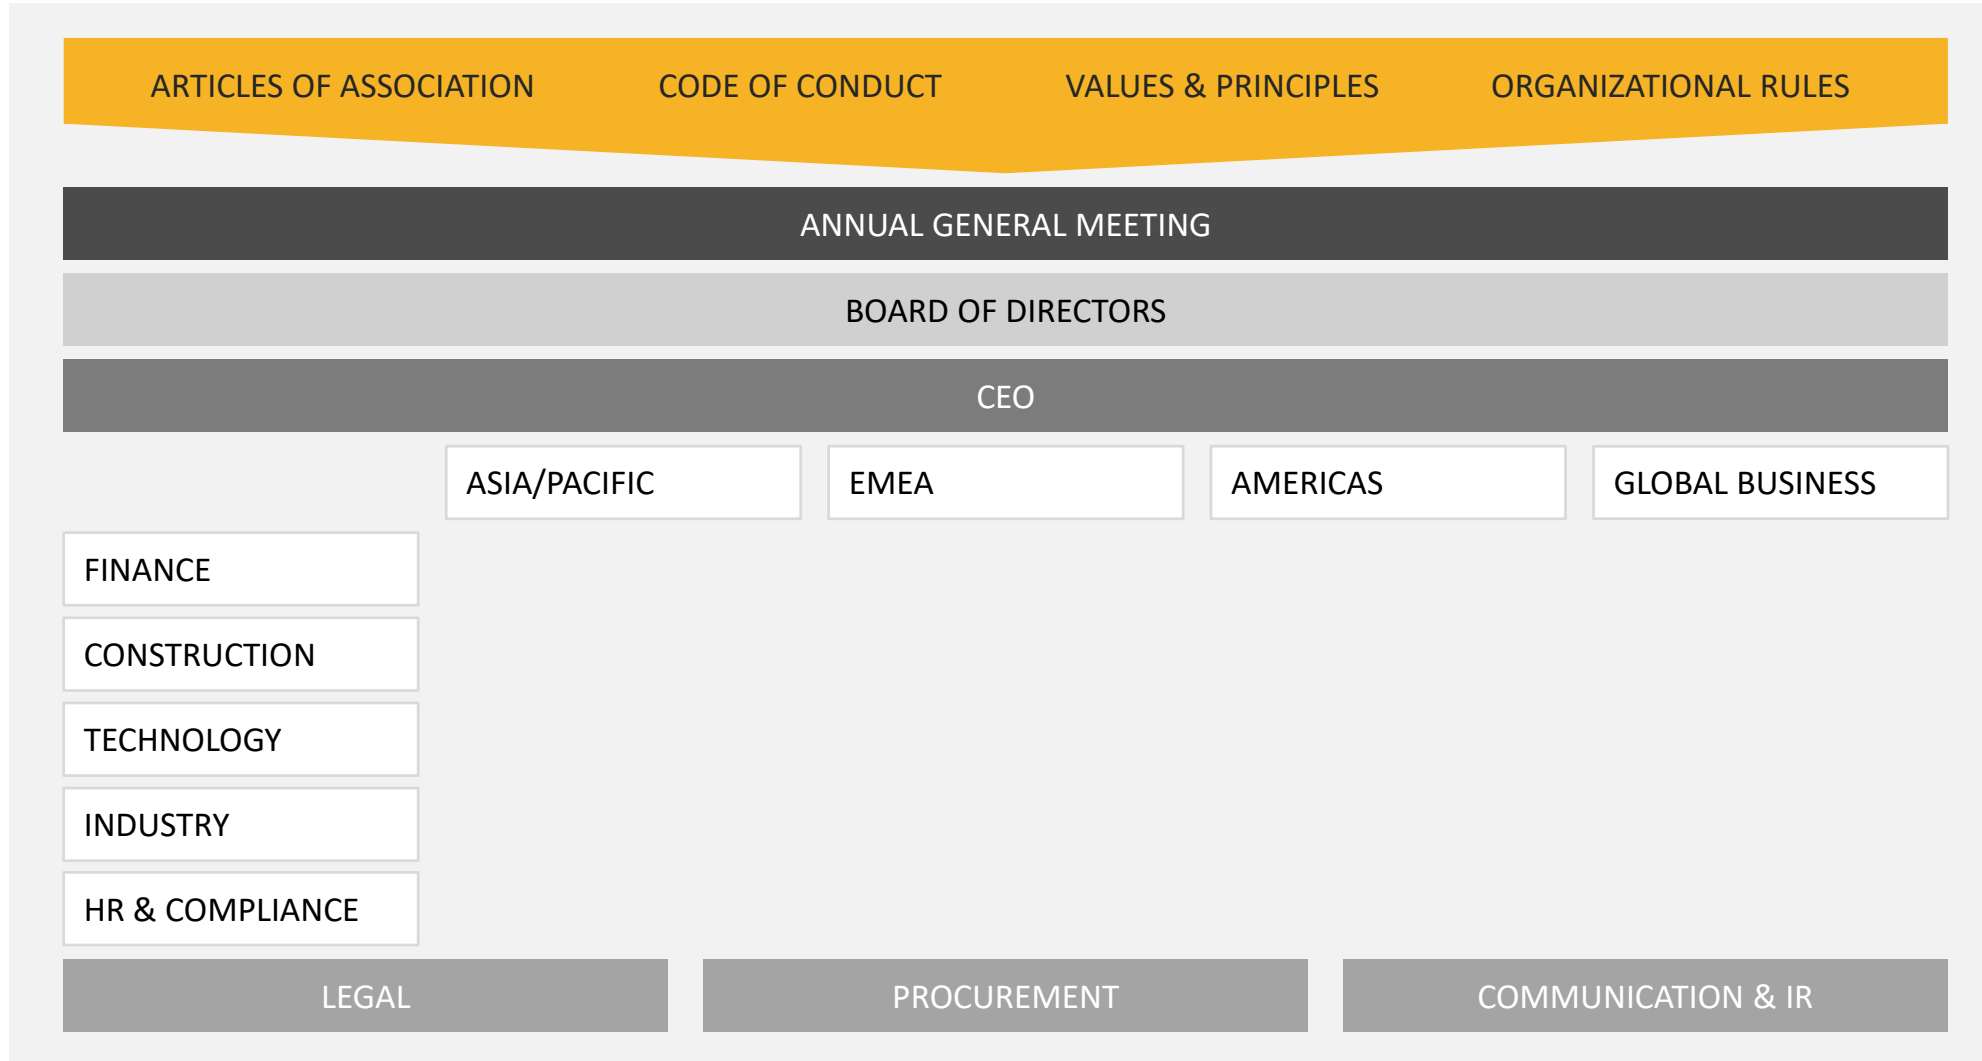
ARTICLES OF ASSOCIATION
CODE OF CONDUCT
VALUES & PRINCIPLES
ORGANIZATIONAL RULES

ANNUAL GENERAL MEETING

BOARD OF DIRECTORS

CEO

ASIA/PACIFIC
EMEA
AMERICAS
GLOBAL BUSINESS

FINANCE
CONSTRUCTION
TECHNOLOGY
INDUSTRY
HR & COMPLIANCE

LEGAL
PROCUREMENT
COMMUNICATION & IR